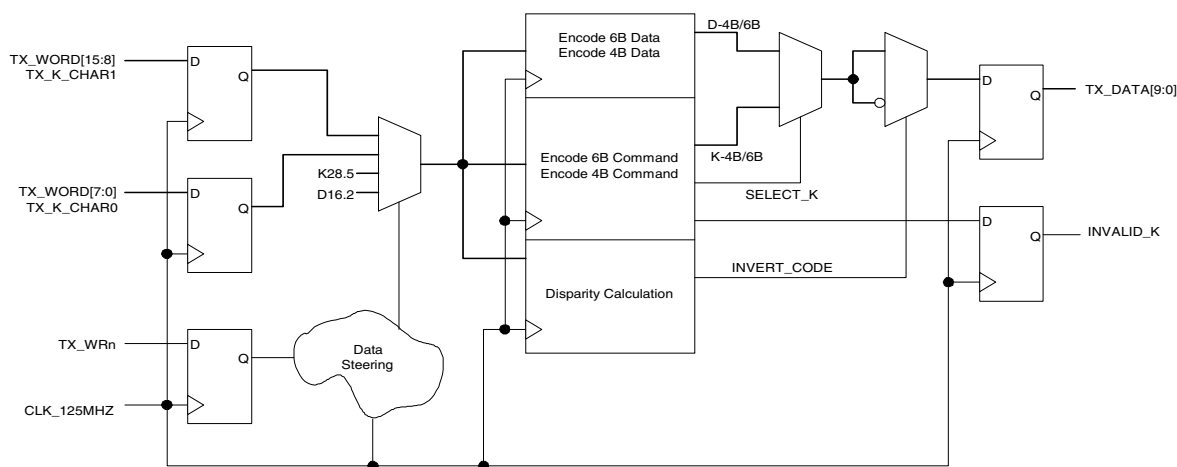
TX_WORD[15:8]
TX_K_CHAR1
D
Q
TX_WORD[7:0]
TX_K_CHAR0
D
Q
K28.5
D16.2
TX_WRn
D
Q
CLK_125MHZ
Data Steering
Encode 6B Data
Encode 4B Data
Encode 6B Command
Encode 4B Command
Disparity Calculation
D-4B/6B
K-4B/6B
SELECT_K
INVERT_CODE
D
Q
TX_DATA[9:0]
D
Q
INVALID_K